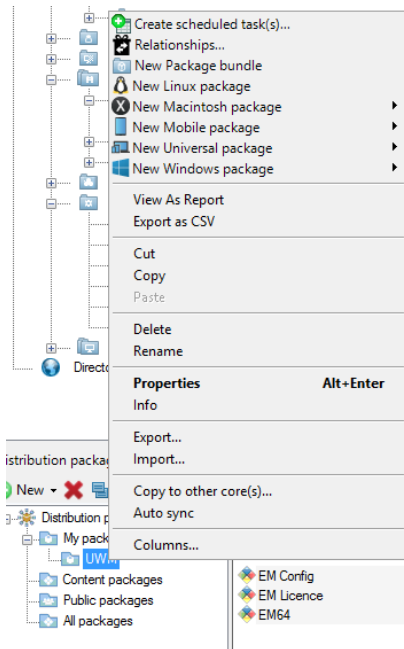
Create scheduled task(s)...
Relationships...
New Package bundle
New Linux package
New Macintosh package
New Mobile package
New Universal package
New Windows package

View As Report
Export as CSV

Cut
Copy
Paste

Delete
Rename

Properties Alt+Enter
Info

Export...
Import...

Copy to other core(s)...
Auto sync

Columns...

Directo

istribution packag
New
Distribution p
My pack
UWM
Content packages
Public packages
All packages

EM Config
EM Licence
EM64